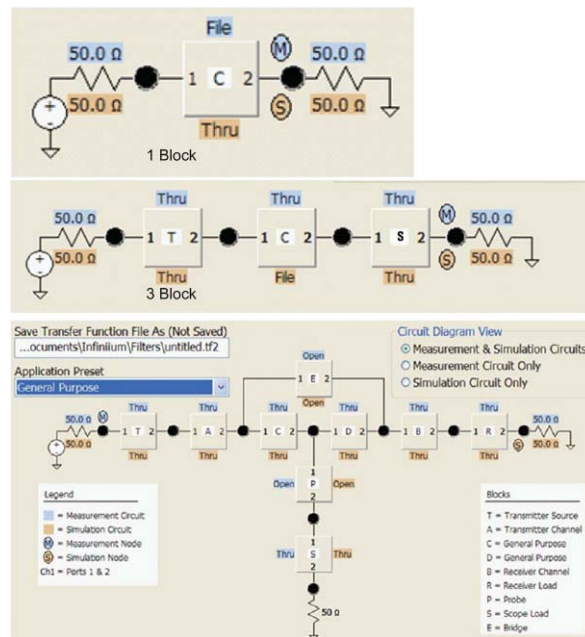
File

50.0 Ω

M

50.0 Ω

1 C 2

50.0 Ω

S

50.0 Ω

Thru

1 Block

Thru

Thru

Thru

50.0 Ω

1 T 2

1 C 2

1 S 2

M

50.0 Ω

50.0 Ω

S

50.0 Ω

Thru

File

Thru

3 Block

Save Transfer Function File As (Not Saved)

...ocuments\Infiniium\Filters\untitled.tf2

Application Preset

General Purpose

Circuit Diagram View

Measurement & Simulation Circuits

Measurement Circuit Only

Simulation Circuit Only

Open

1 E 2

Open

50.0 Ω

M

Thru

Thru

Thru

Thru

Thru

Thru

50.0 Ω

1 T 2

1 A 2

1 C 2

1 D 2

1 B 2

1 R 2

S

50.0 Ω

50.0 Ω

Thru

Thru

Thru

Thru

Thru

Thru

Open

1 P 2

Open

Thru

1 S 2

Thru

50 Ω

Legend

= Measurement Circuit

= Simulation Circuit

M = Measurement Node

S = Simulation Node

Ch1 = Ports 1 & 2

Blocks

T = Transmitter Source

A = Transmitter Channel

C = General Purpose

D = General Purpose

B = Receiver Channel

R = Receiver Load

P = Probe

S = Scope Load

E = Bridge